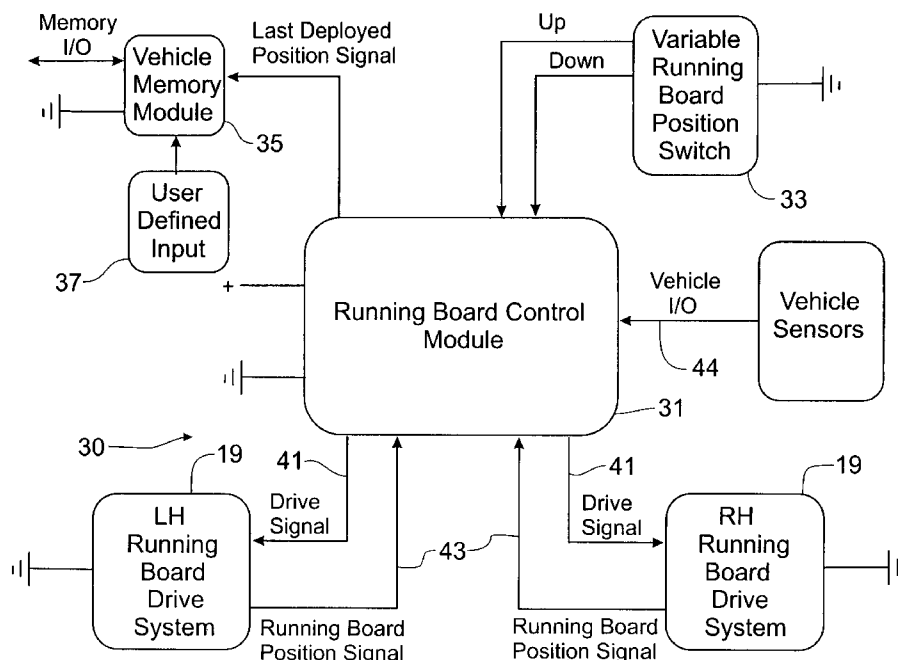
Memory I/O

Vehicle Memory Module

35

Last Deployed Position Signal

Up

Down

Variable Running Board Position Switch

33

User Defined Input

37

+

Running Board Control Module

Vehicle I/O

44

Vehicle Sensors

31

30

19

41

Drive Signal

LH Running Board Drive System

43

41

Drive Signal

19

RH Running Board Drive System

Running Board Position Signal

Running Board Position Signal